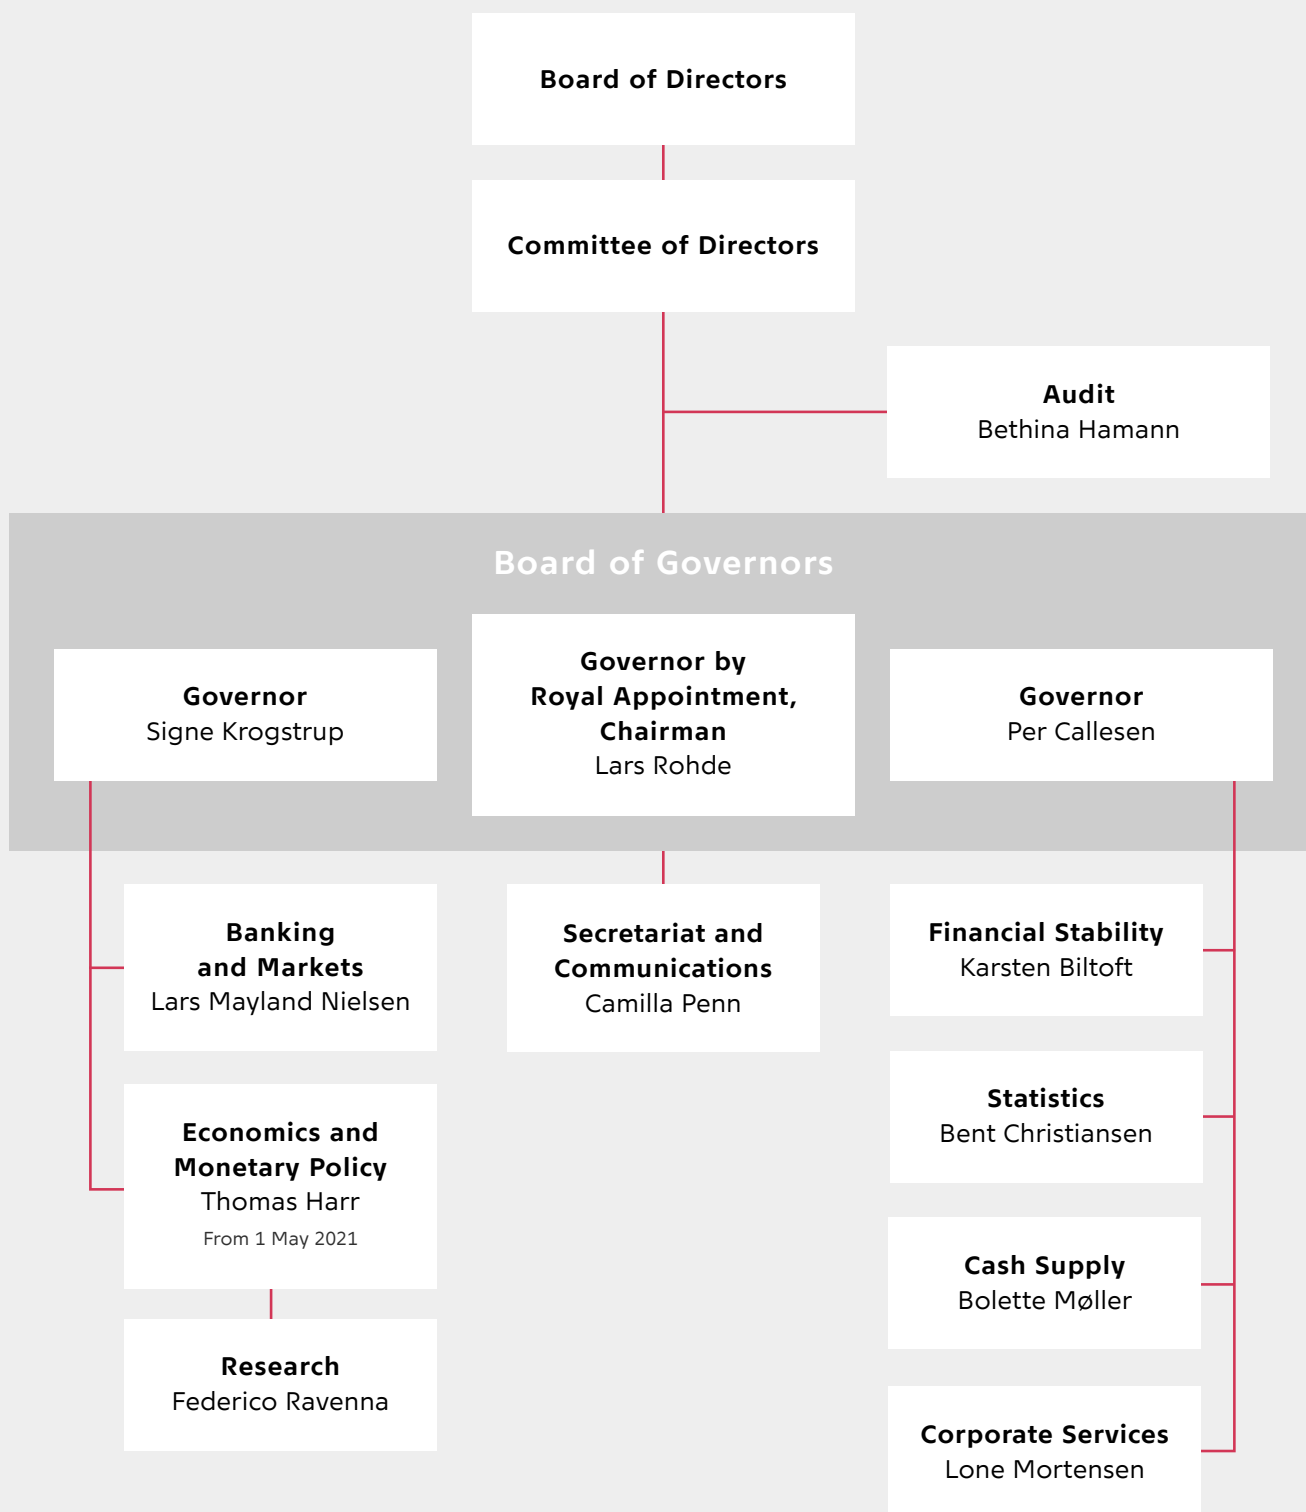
Board of Directors

Committee of Directors

Audit
Bethina Hamann

Board of Governors

Governor
Signe Krogstrup

Governor by Royal Appointment, Chairman
Lars Rohde

Governor
Per Callesen

Banking and Markets
Lars Mayland Nielsen

Economics and Monetary Policy
Thomas Harr
From 1 May 2021

Research
Federico Ravenna

Secretariat and Communications
Camilla Penn

Financial Stability
Karsten Biltoft

Statistics
Bent Christiansen

Cash Supply
Bolette Møller

Corporate Services
Lone Mortensen